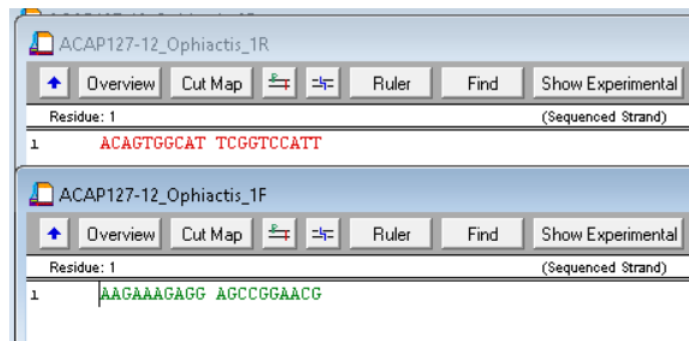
ACAP127-12_Ophiactis_1R

Overview | Cut Map | Ruler | Find | Show Experimental

Residue: 1 (Sequenced Strand)

1 ACAGTGGCAT TCGGTCCATT

ACAP127-12_Ophiactis_1F

Overview | Cut Map | Ruler | Find | Show Experimental

Residue: 1 (Sequenced Strand)

1 AAGAAAGAGG AGCCGGAACG